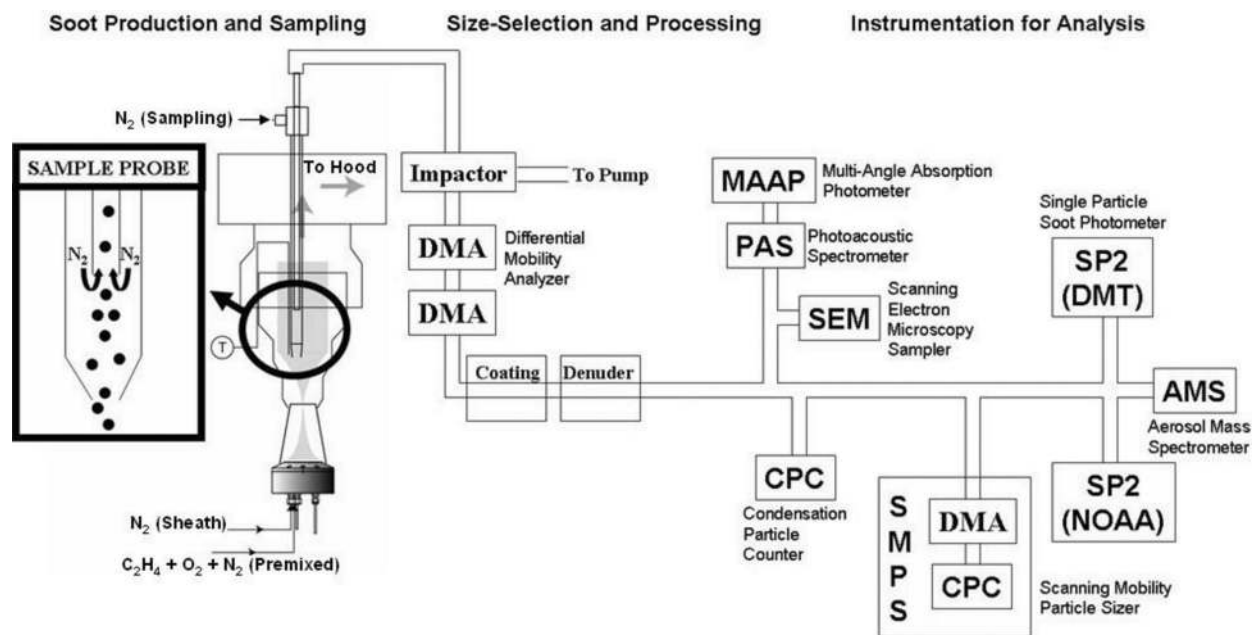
Soot Production and Sampling

Size-Selection and Processing

Instrumentation for Analysis

$N_2$ (Sampling)

SAMPLE PROBE

$N_2$ $N_2$

To Hood

T

$N_2$ (Sheath)

$C_2H_4 + O_2 + N_2$ (Premixed)

Impactor

To Pump

DMA

Differential Mobility Analyzer

DMA

Coating

Denuder

MAAP

Multi-Angle Absorption Photometer

PAS

Photoacoustic Spectrometer

SEM

Scanning Electron Microscopy Sampler

Single Particle Soot Photometer

SP2 (DMT)

AMS

Aerosol Mass Spectrometer

CPC

Condensation Particle Counter

S M P S

DMA

CPC

Scanning Mobility Particle Sizer

SP2 (NOAA)